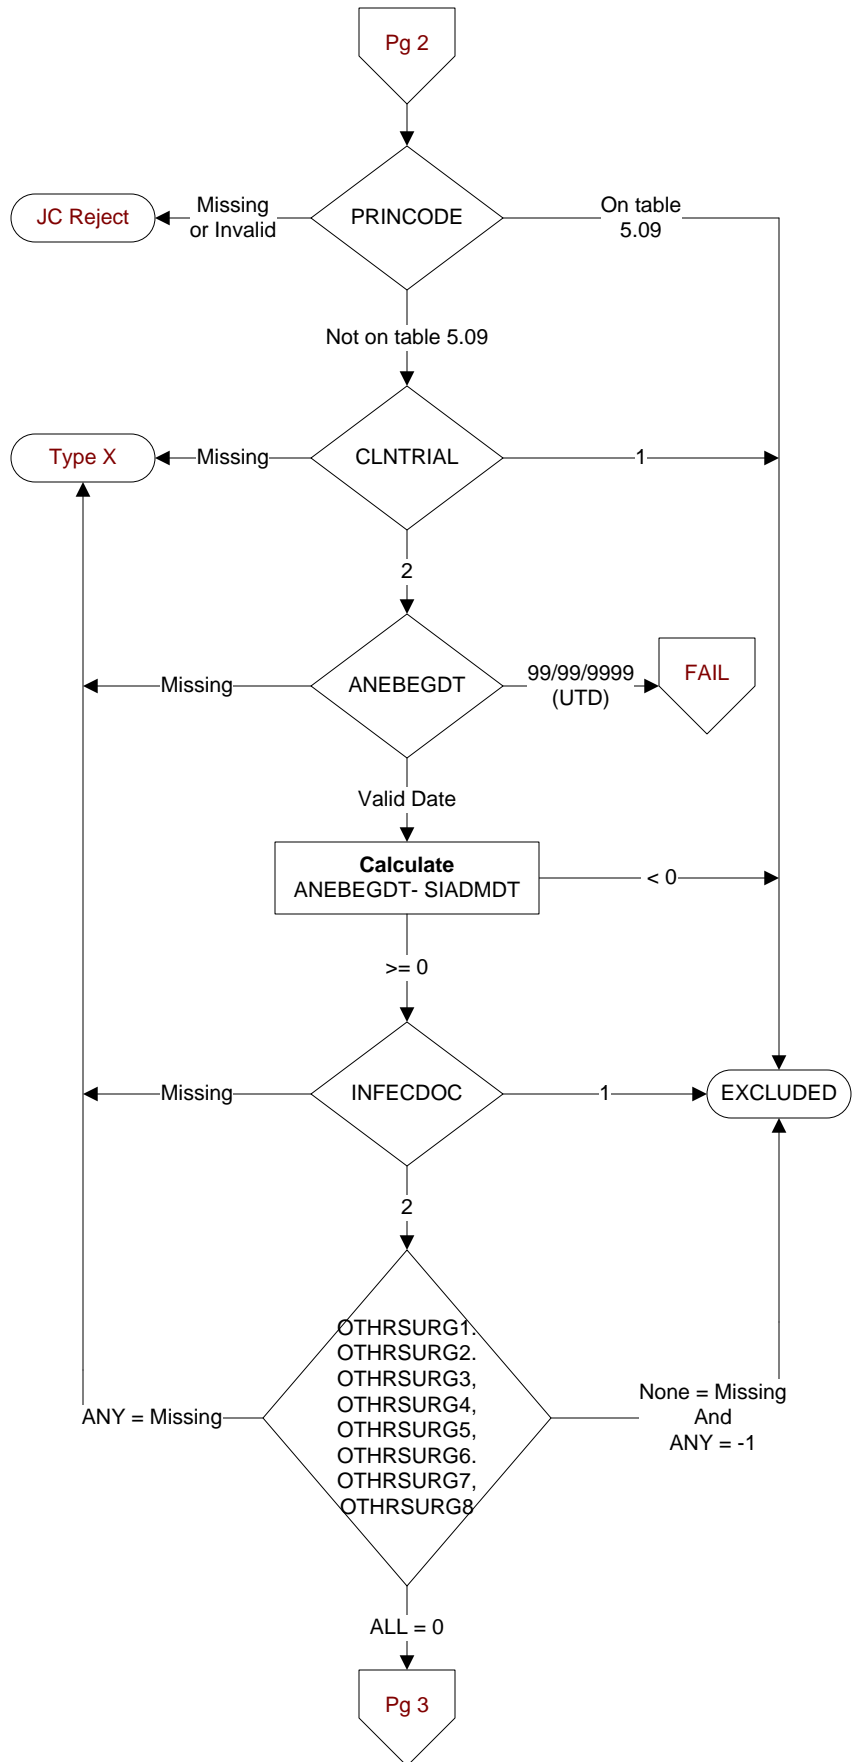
Pg 2

JC Reject

Missing or Invalid

PRINCODE

On table 5.09

Not on table 5.09

Type X

Missing

CLNTRIAL

1

2

Missing

ANEBEGDT

99/99/9999 (UTD)

FAIL

Valid Date

**Calculate**
ANEBEGDT- SIADMDT

< 0

>= 0

Missing

INFECDOC

1

EXCLUDED

2

ANY = Missing

OTHRSURG1. OTHRSURG2. OTHRSURG3, OTHRSURG4, OTHRSURG5, OTHRSURG6. OTHRSURG7, OTHRSURG8

None = Missing And ANY = -1

ALL = 0

Pg 3